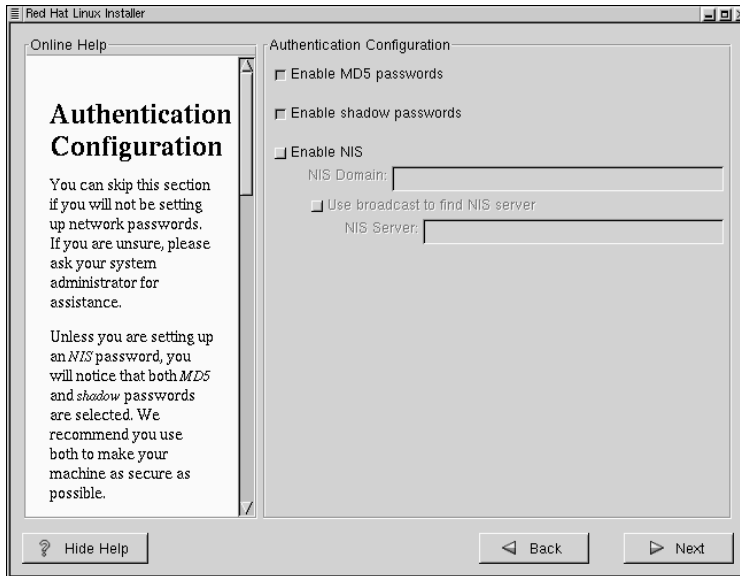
Red Hat Linux Installer

Online Help

Authentication Configuration

You can skip this section if you will not be setting up network passwords. If you are unsure, please ask your system administrator for assistance.

Unless you are setting up an *NIS* password, you will notice that both *MD5* and *shadow* passwords are selected. We recommend you use both to make your machine as secure as possible.

Authentication Configuration

Enable MD5 passwords

Enable shadow passwords

Enable NIS

NIS Domain:

Use broadcast to find NIS server

NIS Server:

Hide Help

Back

Next